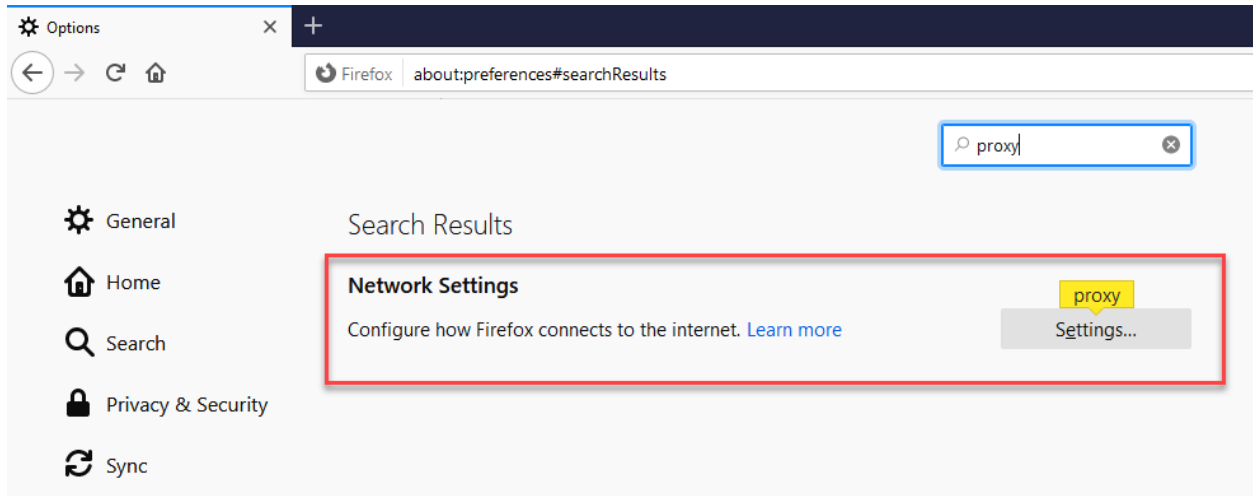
Options ×
+
Firefox about:preferences#searchResults

proxy

General
Home
Search
Privacy & Security
Sync

Search Results

Network Settings
Configure how Firefox connects to the internet. Learn more

proxy
Settings...